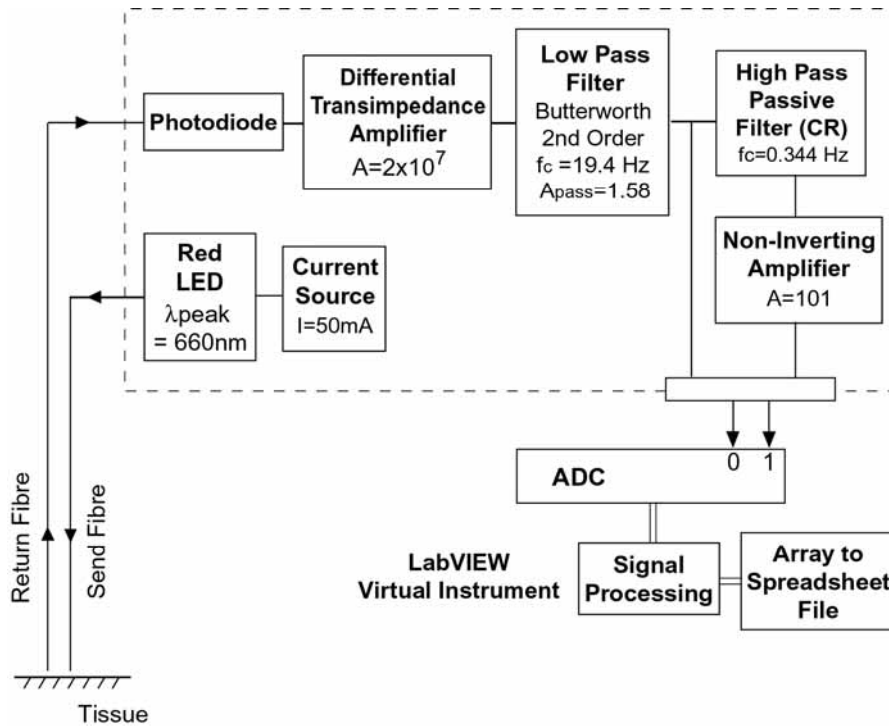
Photodiode

Differential Transimpedance Amplifier
$A=2x10^7$

Low Pass Filter
Butterworth
2nd Order
$f_c$ =19.4 Hz
$A_{pass}$=1.58

High Pass Passive Filter (CR)
fc=0.344 Hz

Non-Inverting Amplifier
A=101

Red LED
$\lambda$peak = 660nm

Current Source
I=50mA

0 1
ADC

LabVIEW Virtual Instrument

Signal Processing

Array to Spreadsheet File

Return Fibre

Send Fibre

Tissue